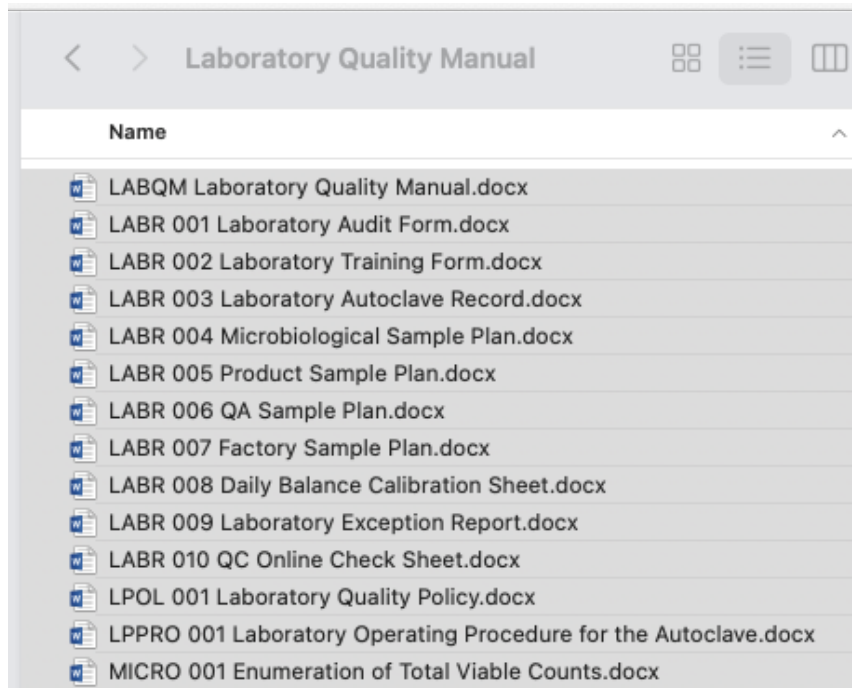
Laboratory Quality Manual

Name

LABQM Laboratory Quality Manual.docx
LABR 001 Laboratory Audit Form.docx
LABR 002 Laboratory Training Form.docx
LABR 003 Laboratory Autoclave Record.docx
LABR 004 Microbiological Sample Plan.docx
LABR 005 Product Sample Plan.docx
LABR 006 QA Sample Plan.docx
LABR 007 Factory Sample Plan.docx
LABR 008 Daily Balance Calibration Sheet.docx
LABR 009 Laboratory Exception Report.docx
LABR 010 QC Online Check Sheet.docx
LPOL 001 Laboratory Quality Policy.docx
LPPRO 001 Laboratory Operating Procedure for the Autoclave.docx
MICRO 001 Enumeration of Total Viable Counts.docx